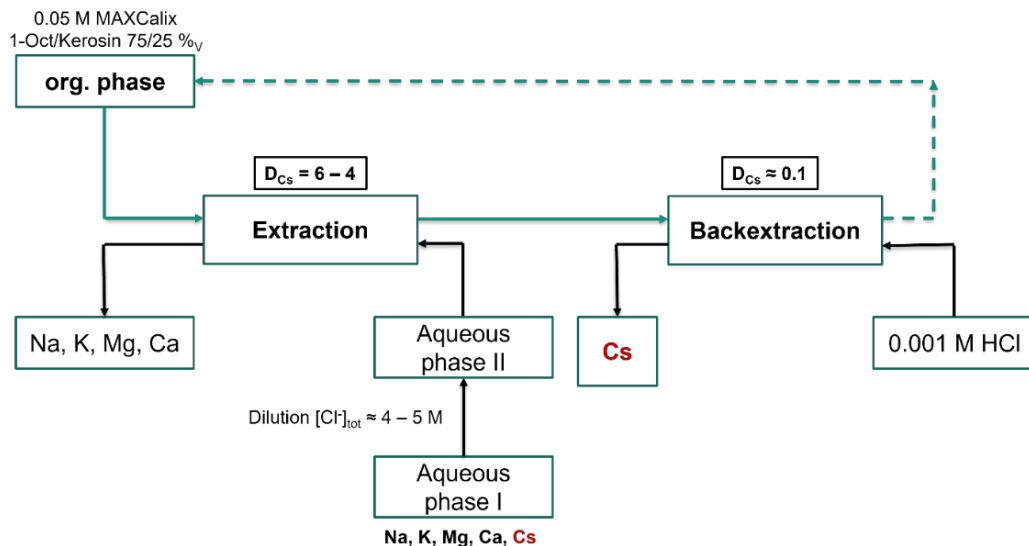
0.05 M MAXCalix
1-Oct/Kerosin 75/25 $\%_V$

org. phase

$D_{Cs}$ = 6 – 4

$D_{Cs}$ ≈ 0.1

Extraction

Backextraction

Na, K, Mg, Ca

Aqueous phase II

Cs

0.001 M HCl

Dilution $[Cl^-]_{tot}$ ≈ 4 – 5 M

Aqueous phase I

Na, K, Mg, Ca, Cs